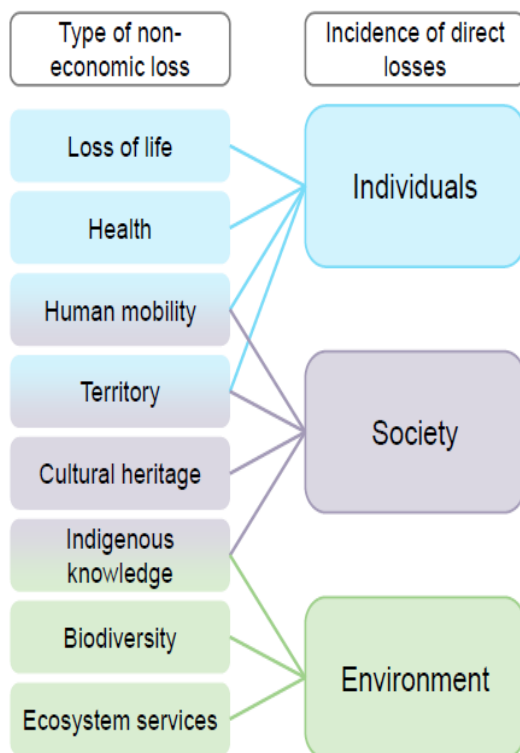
Type of non-economic loss

Incidence of direct losses

Loss of life

Health

Human mobility

Territory

Cultural heritage

Indigenous knowledge

Biodiversity

Ecosystem services

Individuals

Society

Environment